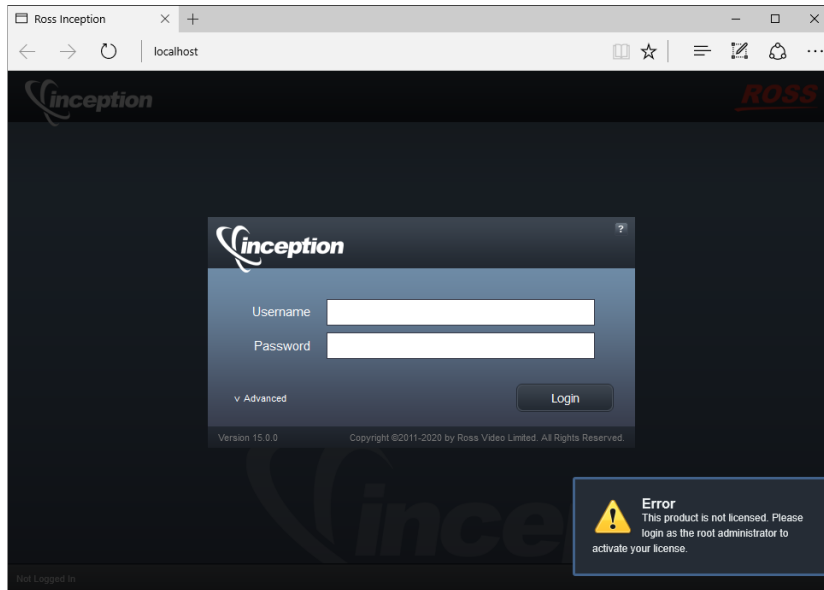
Ross Inception

localhost

inception

ROSS

inception

?

Username

Password

v Advanced

Login

Version 15.0.0

Copyright ©2011-2020 by Ross Video Limited. All Rights Reserved.

Error
This product is not licensed. Please login as the root administrator to activate your license.

Not Logged In